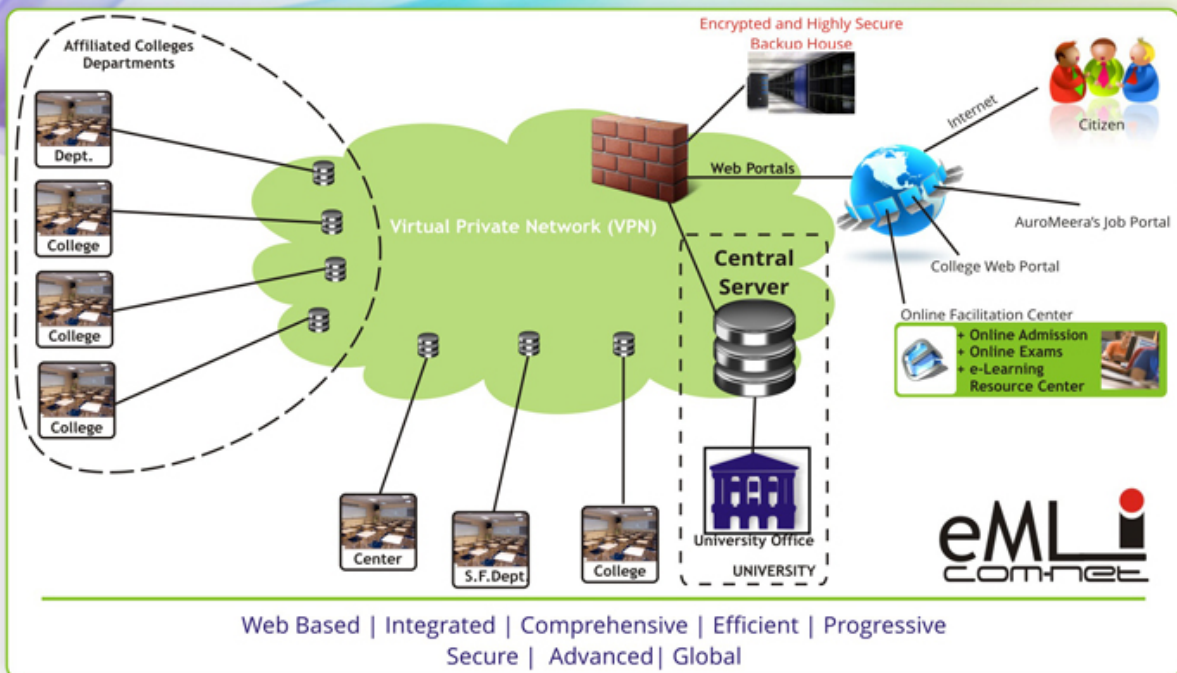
Affiliated Colleges Departments

Dept.

College

College

College

Virtual Private Network (VPN)

Encrypted and Highly Secure Backup House

Web Portals

Internet

Citizen

AuroMeera's Job Portal

College Web Portal

Online Facilitation Center

+ Online Admission
+ Online Exams
+ e-Learning Resource Center

Central Server

University Office

UNIVERSITY

Center

S.F.Dept

College

eMLi com-net

Web Based | Integrated | Comprehensive | Efficient | Progressive
Secure | Advanced| Global